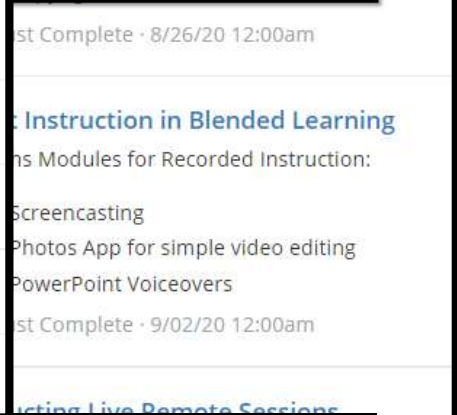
st Complete · 8/26/20 12:00am

t Instruction in Blended Learning

ns Modules for Recorded Instruction:

Screencasting
Photos App for simple video editing
PowerPoint Voiceovers

st Complete · 9/02/20 12:00am

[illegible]